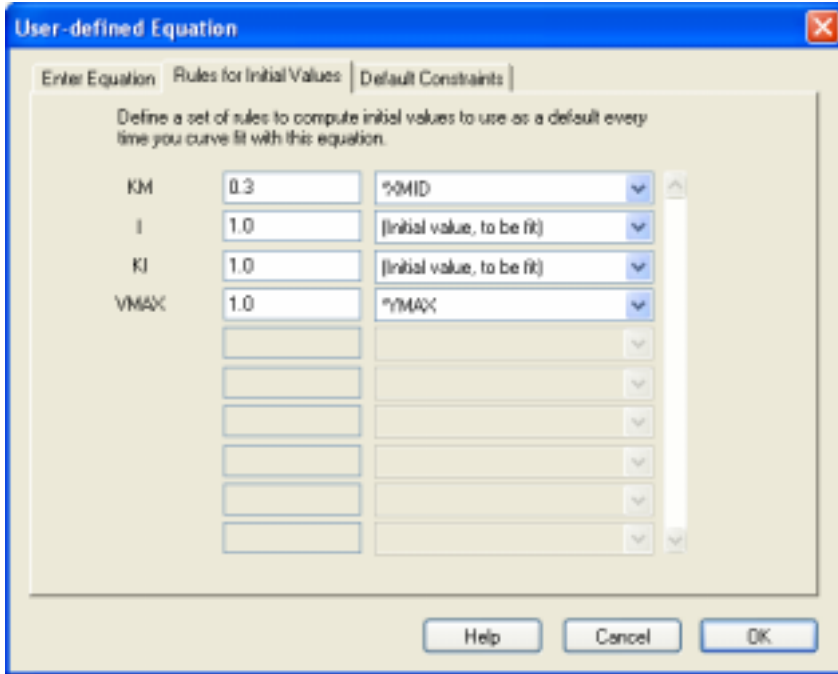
User-defined Equation

Enter Equation | Rules for Initial Values | Default Constraints

Define a set of rules to compute initial values to use as a default every time you curve fit with this equation.

KM 0.3 *XMID
I 1.0 (Initial value, to be fit)
KI 1.0 (Initial value, to be fit)
VMAX 1.0 *YMAX

Help Cancel OK